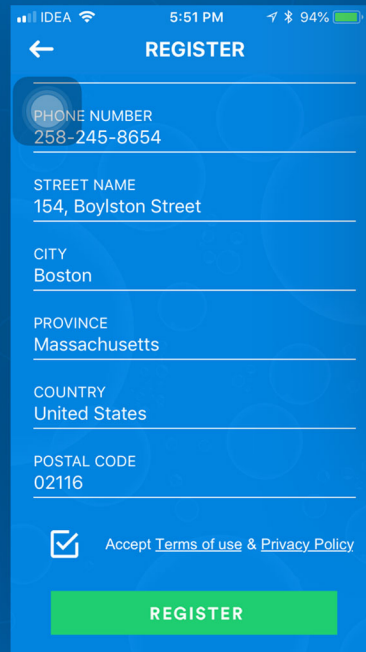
IDEA 5:51 PM 94%

REGISTER

PHONE NUMBER
258-245-8654

STREET NAME
154, Boylston Street

CITY
Boston

PROVINCE
Massachusetts

COUNTRY
United States

POSTAL CODE
02116

Accept Terms of use & Privacy Policy

REGISTER